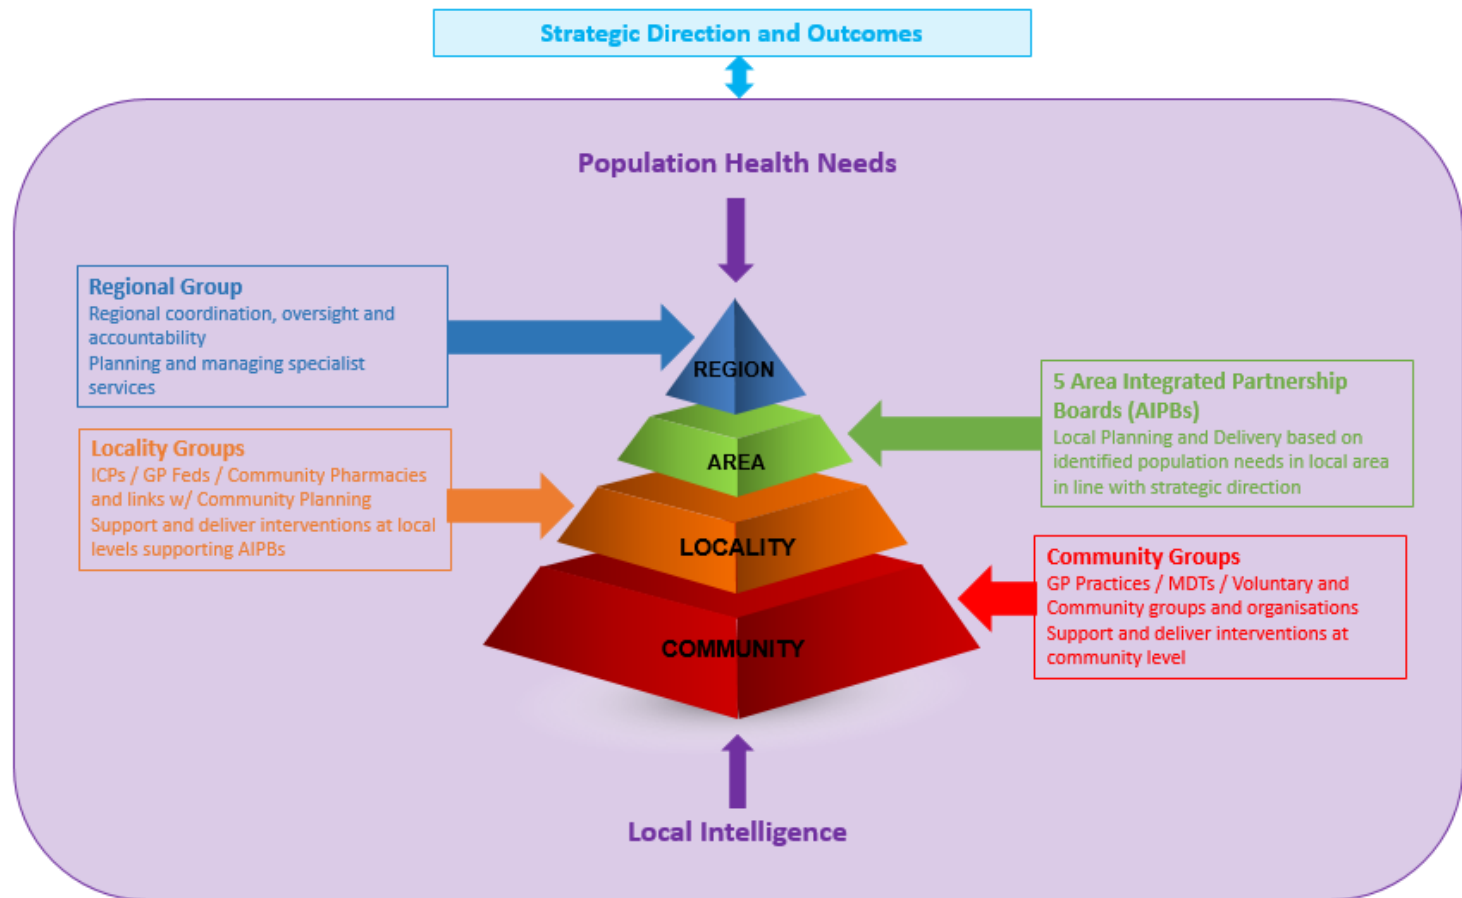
Strategic Direction and Outcomes

Population Health Needs

Regional Group
Regional coordination, oversight and accountability
Planning and managing specialist services

REGION

AREA

5 Area Integrated Partnership Boards (AIPBs)
Local Planning and Delivery based on identified population needs in local area in line with strategic direction

Locality Groups
ICPs / GP Feds / Community Pharmacies and links w/ Community Planning
Support and deliver interventions at local levels supporting AIPBs

LOCALITY

Community Groups
GP Practices / MDTs / Voluntary and Community groups and organisations
Support and deliver interventions at community level

COMMUNITY

Local Intelligence